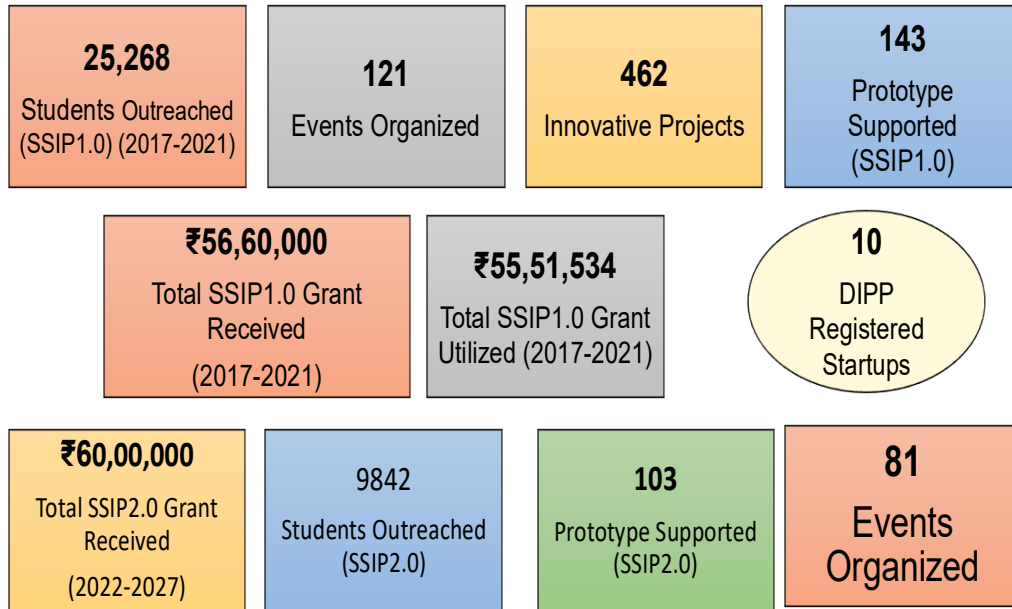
25,268
Students Outreached (SSIP1.0) (2017-2021)

121
Events Organized

462
Innovative Projects

143
Prototype Supported (SSIP1.0)

₹56,60,000
Total SSIP1.0 Grant Received
(2017-2021)

₹55,51,534
Total SSIP1.0 Grant Utilized (2017-2021)

10
DIPP Registered Startups

₹60,00,000
Total SSIP2.0 Grant Received
(2022-2027)

9842
Students Outreached (SSIP2.0)

103
Prototype Supported (SSIP2.0)

81
Events Organized